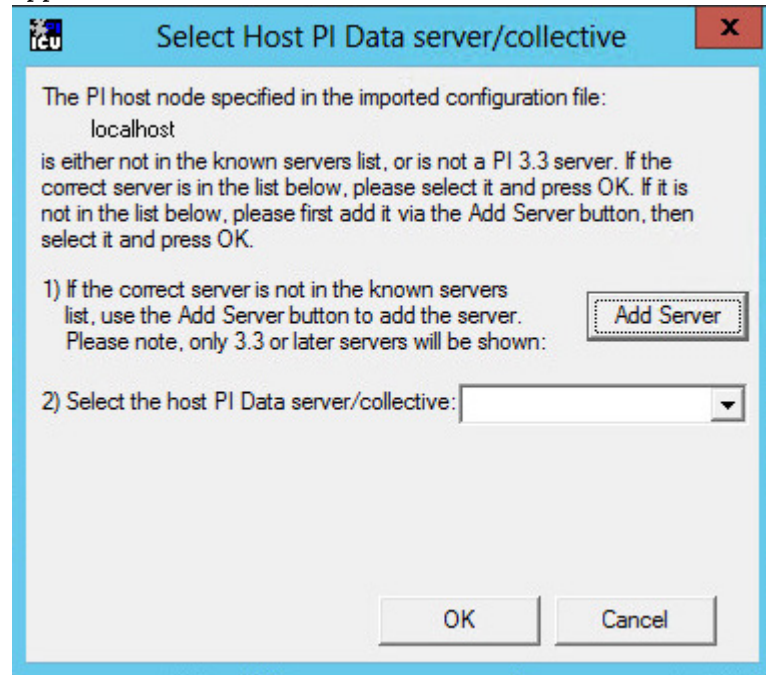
Select Host PI Data server/collective

The PI host node specified in the imported configuration file:

localhost

is either not in the known servers list, or is not a PI 3.3 server. If the correct server is in the list below, please select it and press OK. If it is not in the list below, please first add it via the Add Server button, then select it and press OK.

1) If the correct server is not in the known servers list, use the Add Server button to add the server. Please note, only 3.3 or later servers will be shown:

Add Server

2) Select the host PI Data server/collective:

OK

Cancel